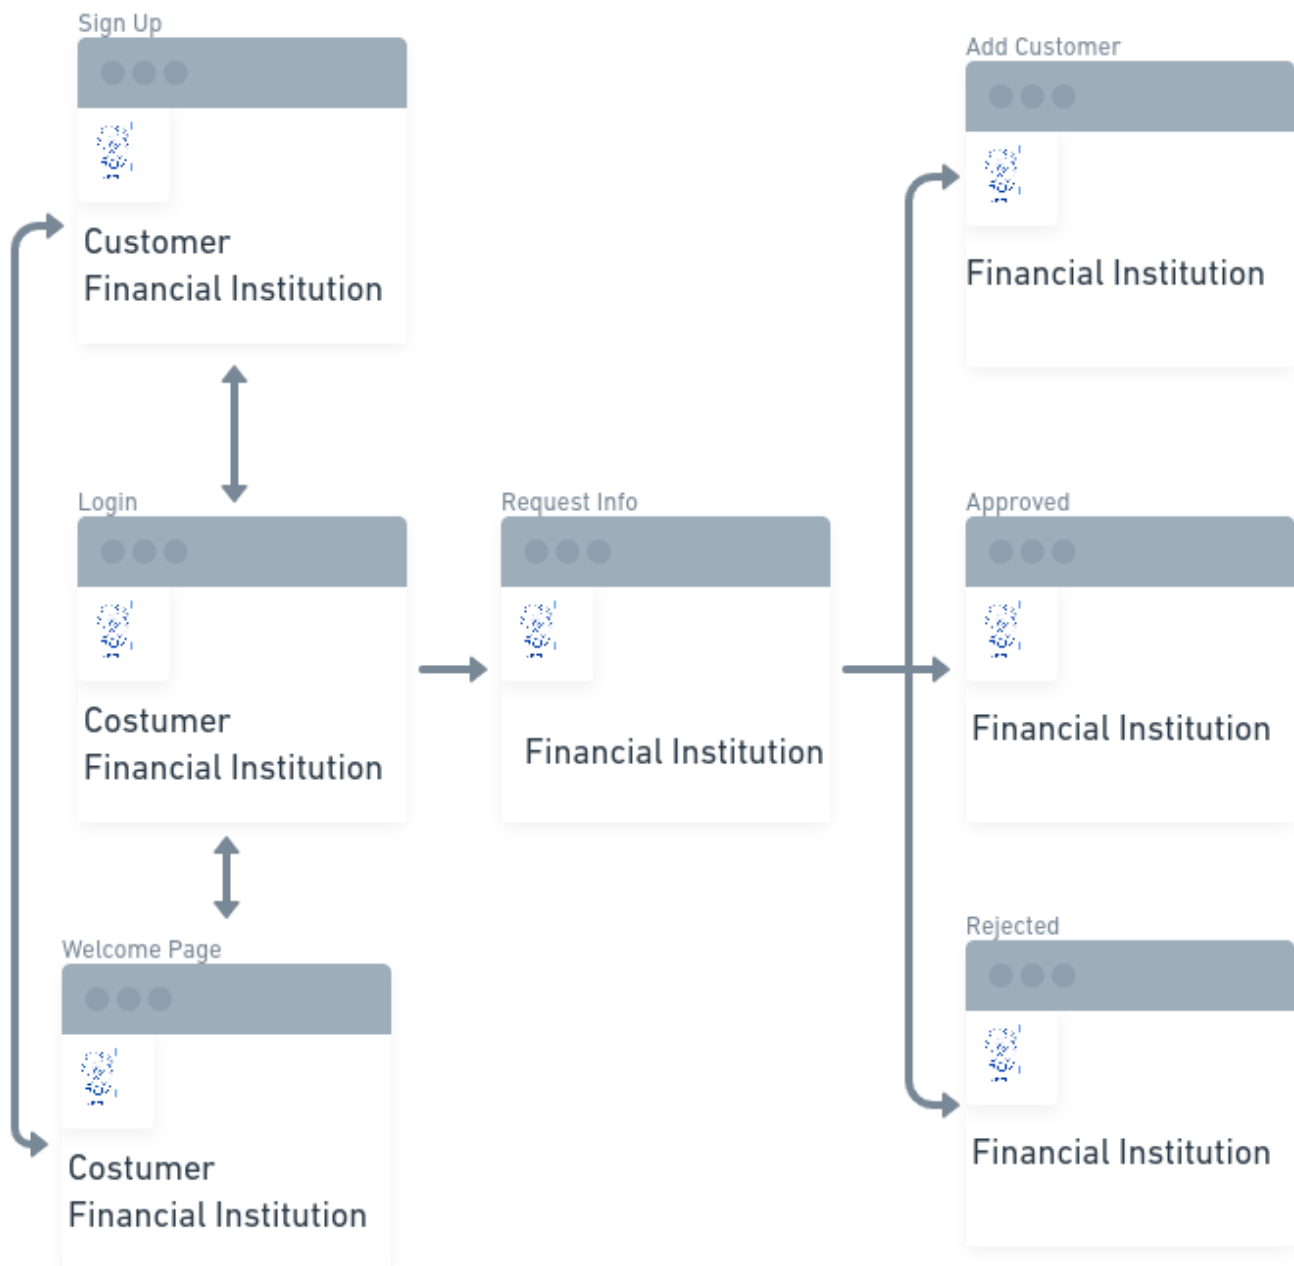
Sign Up

Customer
Financial Institution

Login

Costumer
Financial Institution

Welcome Page

Costumer
Financial Institution

Request Info

Financial Institution

Add Customer

Financial Institution

Approved

Financial Institution

Rejected

Financial Institution